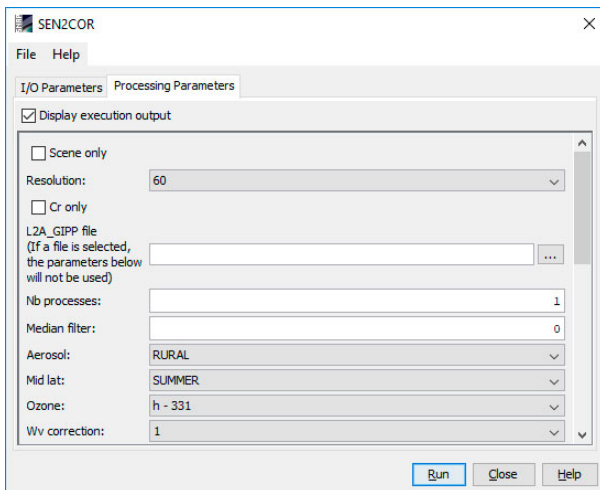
SEN2COR

File Help

I/O Parameters Processing Parameters

Display execution output

Scene only

Resolution: 60

Cr only

L2A_GIPP file
(If a file is selected, the parameters below will not be used)
...

Nb processes: 1

Median filter: 0

Aerosol: RURAL

Mid lat: SUMMER

Ozone: h - 331

Wv correction: 1

Run Close Help